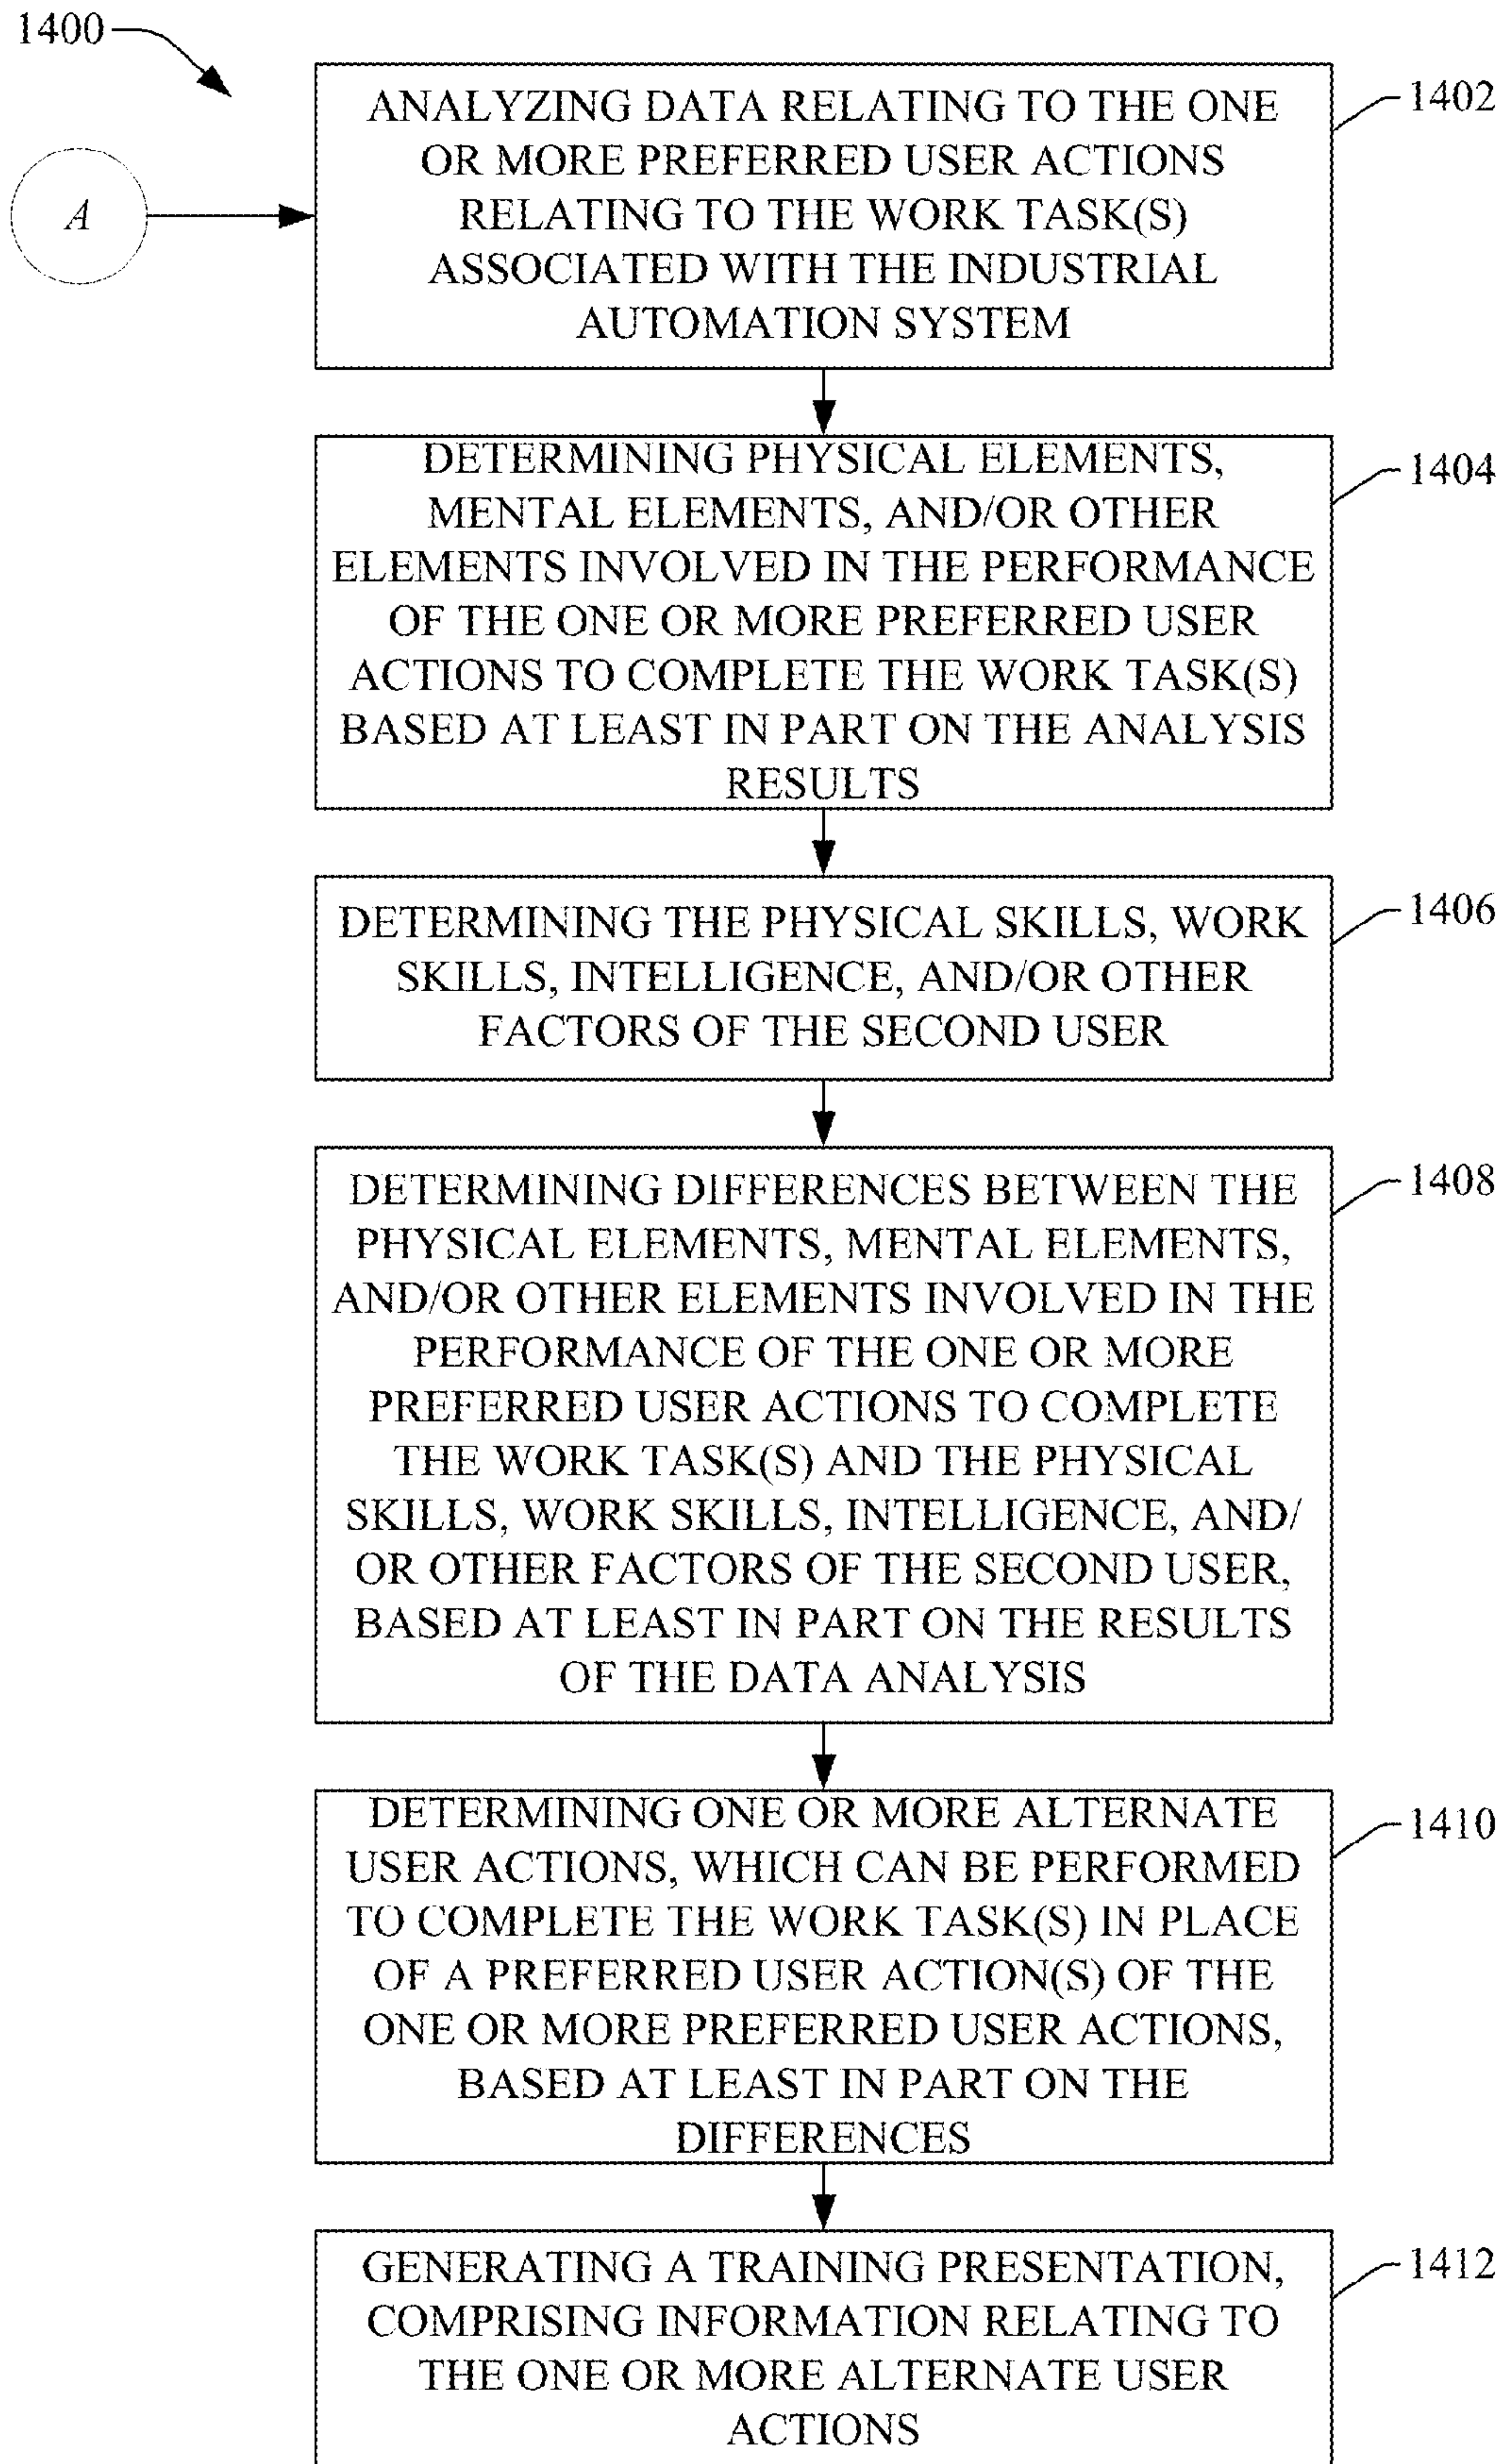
1400

A

ANALYZING DATA RELATING TO THE ONE OR MORE PREFERRED USER ACTIONS RELATING TO THE WORK TASK(S) ASSOCIATED WITH THE INDUSTRIAL AUTOMATION SYSTEM

1402

DETERMINING PHYSICAL ELEMENTS, MENTAL ELEMENTS, AND/OR OTHER ELEMENTS INVOLVED IN THE PERFORMANCE OF THE ONE OR MORE PREFERRED USER ACTIONS TO COMPLETE THE WORK TASK(S) BASED AT LEAST IN PART ON THE ANALYSIS RESULTS

1404

DETERMINING THE PHYSICAL SKILLS, WORK SKILLS, INTELLIGENCE, AND/OR OTHER FACTORS OF THE SECOND USER

1406

DETERMINING DIFFERENCES BETWEEN THE PHYSICAL ELEMENTS, MENTAL ELEMENTS, AND/OR OTHER ELEMENTS INVOLVED IN THE PERFORMANCE OF THE ONE OR MORE PREFERRED USER ACTIONS TO COMPLETE THE WORK TASK(S) AND THE PHYSICAL SKILLS, WORK SKILLS, INTELLIGENCE, AND/ OR OTHER FACTORS OF THE SECOND USER, BASED AT LEAST IN PART ON THE RESULTS OF THE DATA ANALYSIS

1408

DETERMINING ONE OR MORE ALTERNATE USER ACTIONS, WHICH CAN BE PERFORMED TO COMPLETE THE WORK TASK(S) IN PLACE OF A PREFERRED USER ACTION(S) OF THE ONE OR MORE PREFERRED USER ACTIONS, BASED AT LEAST IN PART ON THE DIFFERENCES

1410

GENERATING A TRAINING PRESENTATION, COMPRISING INFORMATION RELATING TO THE ONE OR MORE ALTERNATE USER ACTIONS

1412